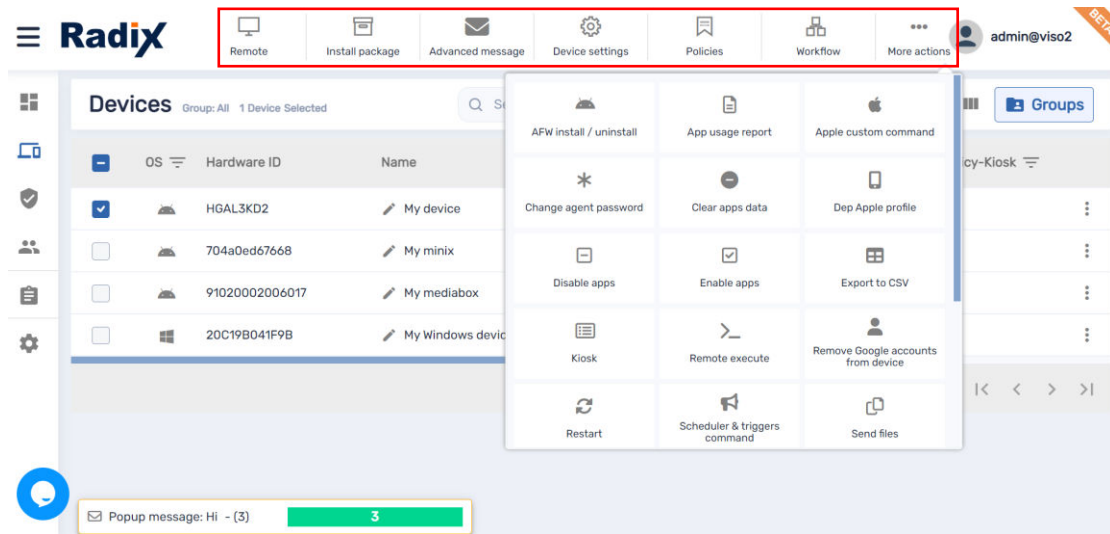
Radix

Remote
Install package
Advanced message
Device settings
Policies
Workflow
More actions

admin@viso2
BETA

Devices Group: All 1 Device Selected
Q S

Groups

| | OS | Hardware ID | Name | |
|---|---|---|---|---|
| | | HGAL3KD2 | My device | |
| | | 704a0ed67668 | My minix | |
| | | 91020002006017 | My mediabox | |
| | | 20C19B041F9B | My Windows devic | |

cy-Kiosk

AFW install / uninstall
App usage report
Apple custom command
Change agent password
Clear apps data
Dep Apple profile
Disable apps
Enable apps
Export to CSV
Kiosk
Remote execute
Remove Google accounts from device
Restart
Scheduler & triggers command
Send files

Popup message: Hi - (3)
3